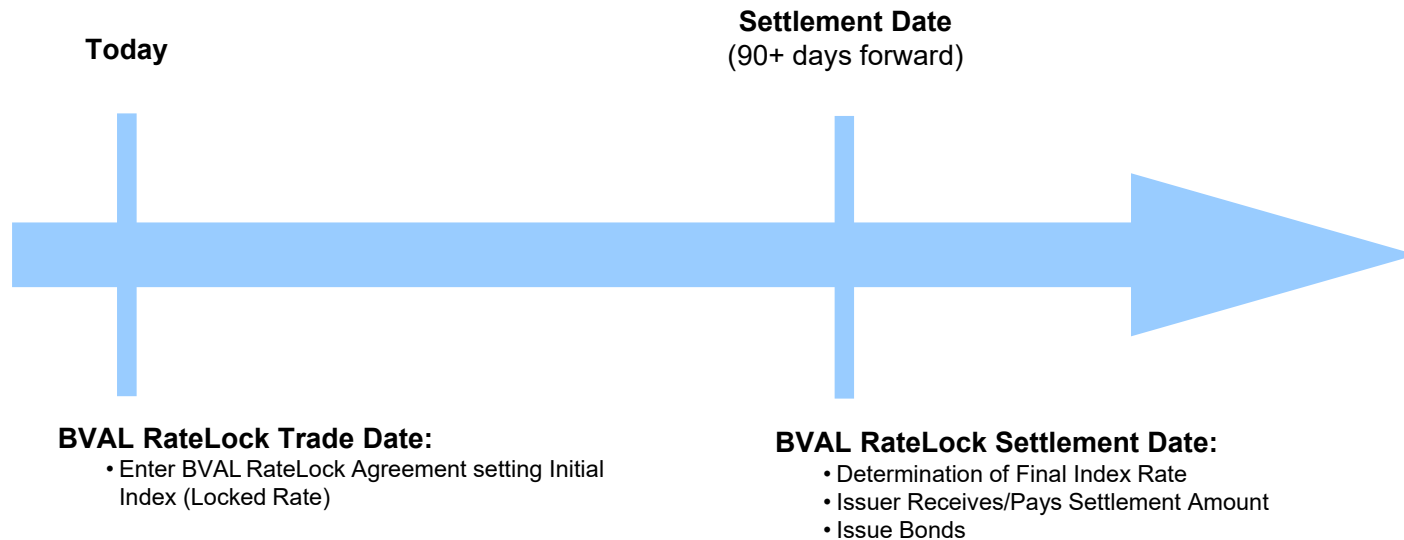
Today

Settlement Date
(90+ days forward)

BVAL RateLock Trade Date:
• Enter BVAL RateLock Agreement setting Initial Index (Locked Rate)

BVAL RateLock Settlement Date:
• Determination of Final Index Rate
• Issuer Receives/Pays Settlement Amount
• Issue Bonds